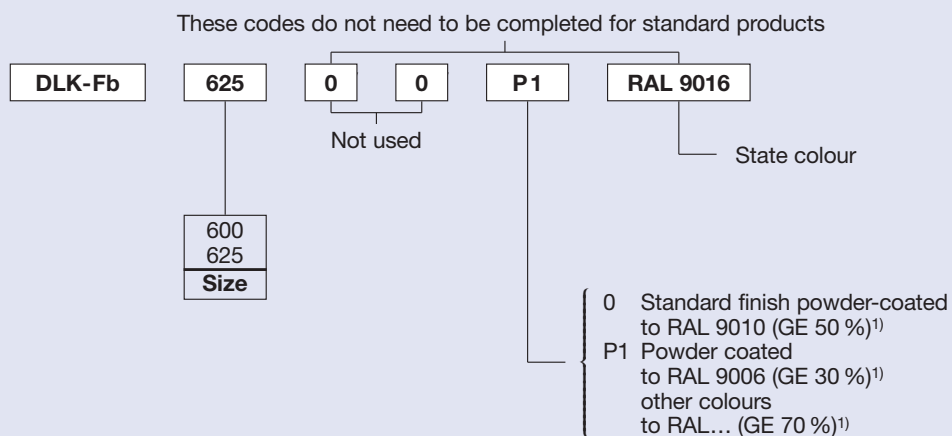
These codes do not need to be completed for standard products

DLK-Fb 625 0 0 P1 RAL 9016

Not used

State colour

600
625
Size

0 Standard finish powder-coated to RAL 9010 (GE 50 %)$^{1)}$
P1 Powder coated to RAL 9006 (GE 30 %)$^{1)}$ other colours to RAL… (GE 70 %)$^{1)}$